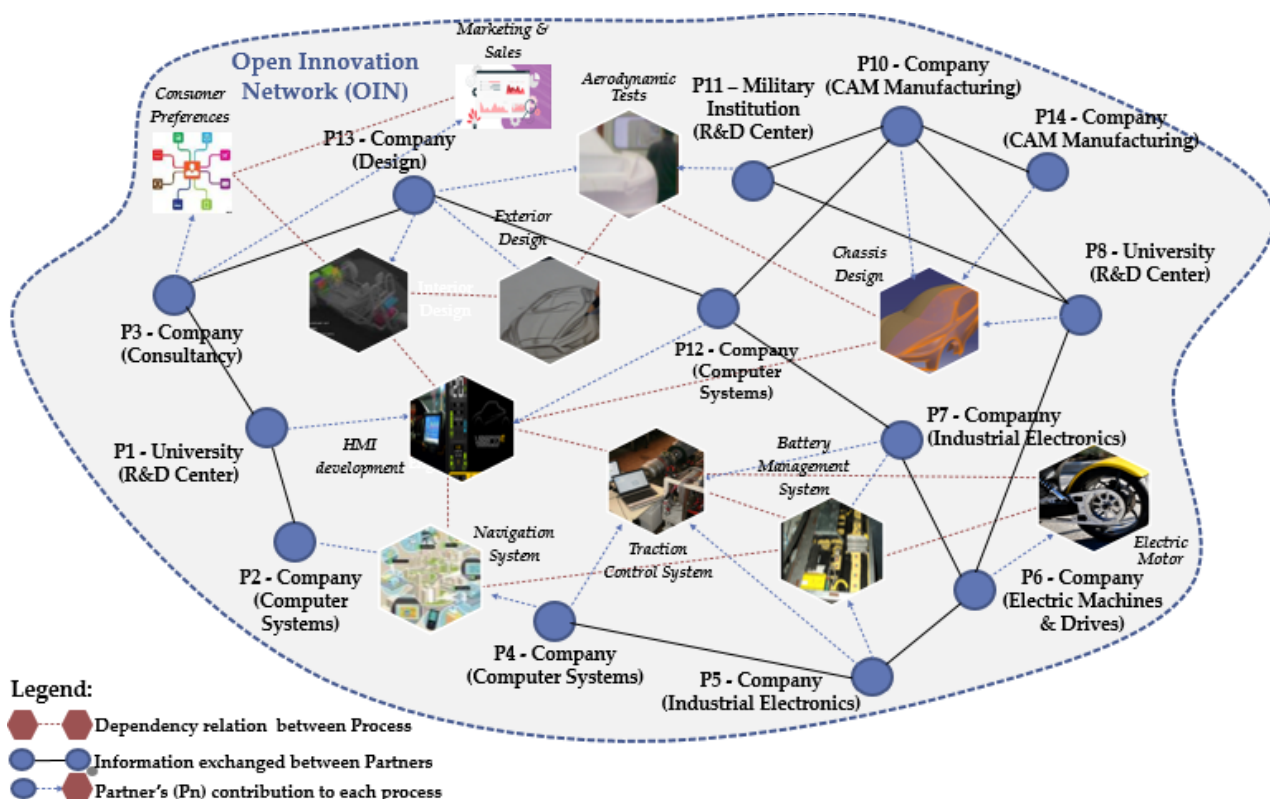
Open Innovation Network (OIN)

Marketing & Sales

Consumer Preferences

Aerodynamic Tests

P11 – Military Institution (R&D Center)

P10 - Company (CAM Manufacturing)

P14 - Company (CAM Manufacturing)

P13 - Company (Design)

Exterior Design

Chassis Design

P8 - University (R&D Center)

P3 - Company (Consultancy)

Interior Design

P12 - Company (Computer Systems)

P1 - University (R&D Center)

HMI development

P7 - Companny (Industrial Electronics)

Battery Management System

Navigation System

Traction Control System

Electric Motor

P2 - Company (Computer Systems)

P6 - Company (Electric Machines & Drives)

P4 - Company (Computer Systems)

P5 - Company (Industrial Electronics)

Legend:
Dependency relation between Process
Information exchanged between Partners
Partner's (Pn) contribution to each process